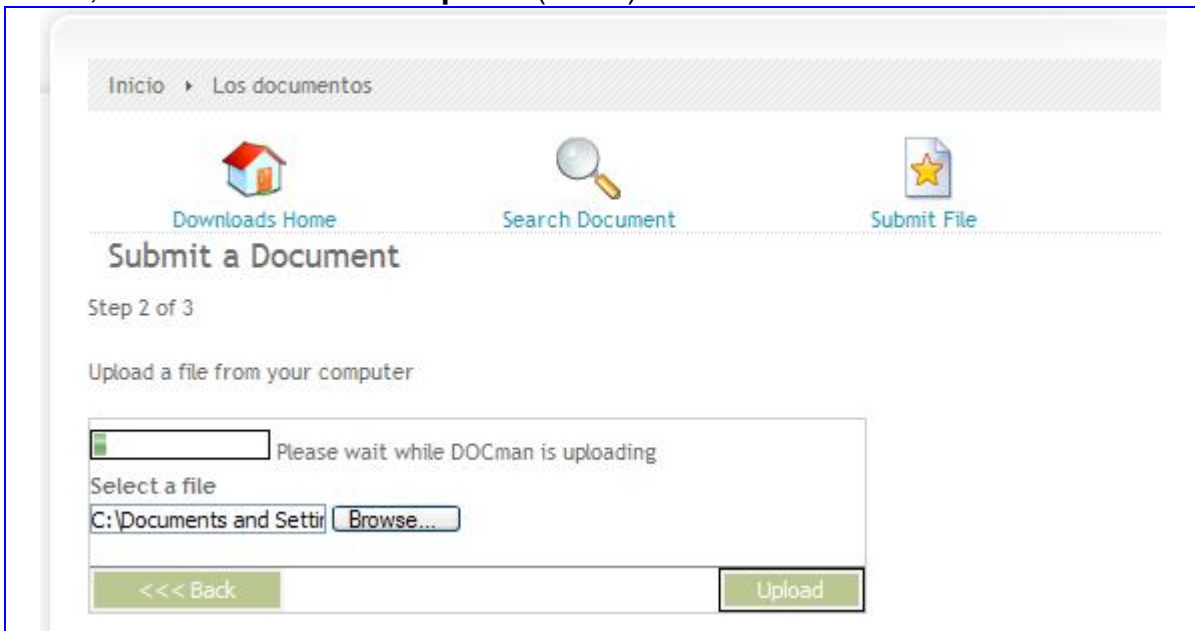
Inicio ▸ Los documentos

Downloads Home

Search Document

Submit File

Submit a Document

Step 2 of 3

Upload a file from your computer

Please wait while DOCman is uploading

Select a file

C:\Documents and Settir

Browse...

<<< Back

Upload